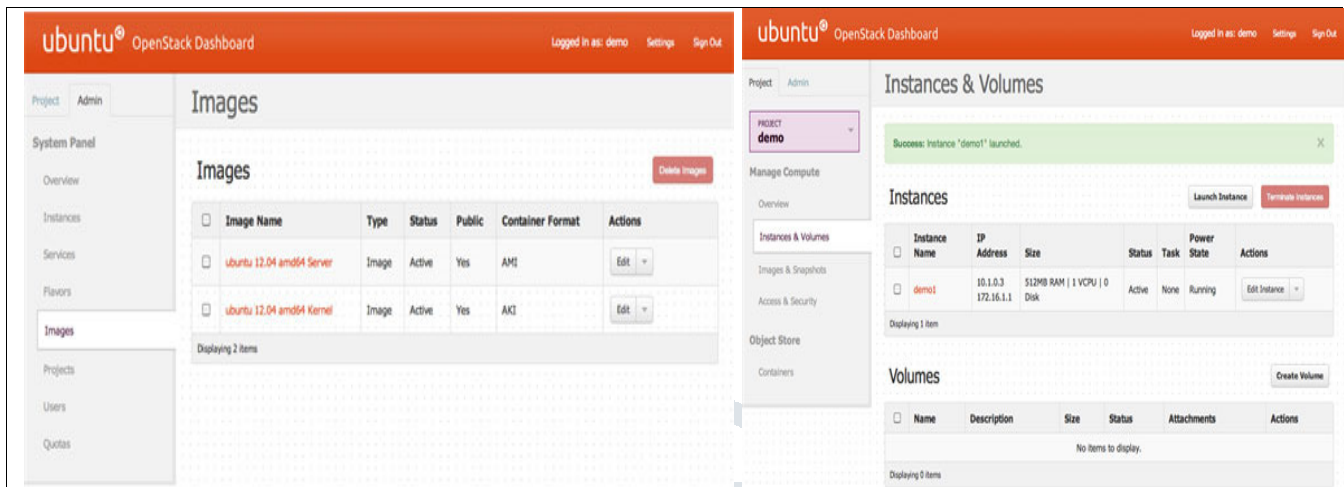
ubuntu® OpenStack Dashboard

Logged in as: demo Settings Sign Out

Project Admin

System Panel

Overview

Instances

Services

Flavors

Images

Projects

Users

Quotas

Images

Images

Delete Images

| | Image Name | Type | Status | Public | Container Format | Actions |
|---|---|---|---|---|---|---|
| ☐ | ubuntu 12.04 amd64 Server | Image | Active | Yes | AMI | Edit ▾ |
| ☐ | ubuntu 12.04 amd64 Kernel | Image | Active | Yes | AKI | Edit ▾ |

Displaying 2 items

ubuntu® OpenStack Dashboard

Logged in as: demo Settings Sign Out

Project Admin

PROJECT
demo

Manage Compute

Overview

Instances & Volumes

Images & Snapshots

Access & Security

Object Store

Containers

Instances & Volumes

Success: Instance "demo1" launched.

X

Instances

Launch Instance Terminate Instances

| | Instance Name | IP Address | Size | Status | Task | Power State | Actions |
|---|---|---|---|---|---|---|---|
| ☐ | demo1 | 10.1.0.3 172.16.1.1 | 512MB RAM \| 1 VCPU \| 0 Disk | Active | None | Running | Edit Instance ▾ |

Displaying 1 item

Volumes

Create Volume

| | Name | Description | Size | Status | Attachments | Actions |
|---|---|---|---|---|---|---|
| No items to display. | | | | | | |

Displaying 0 items